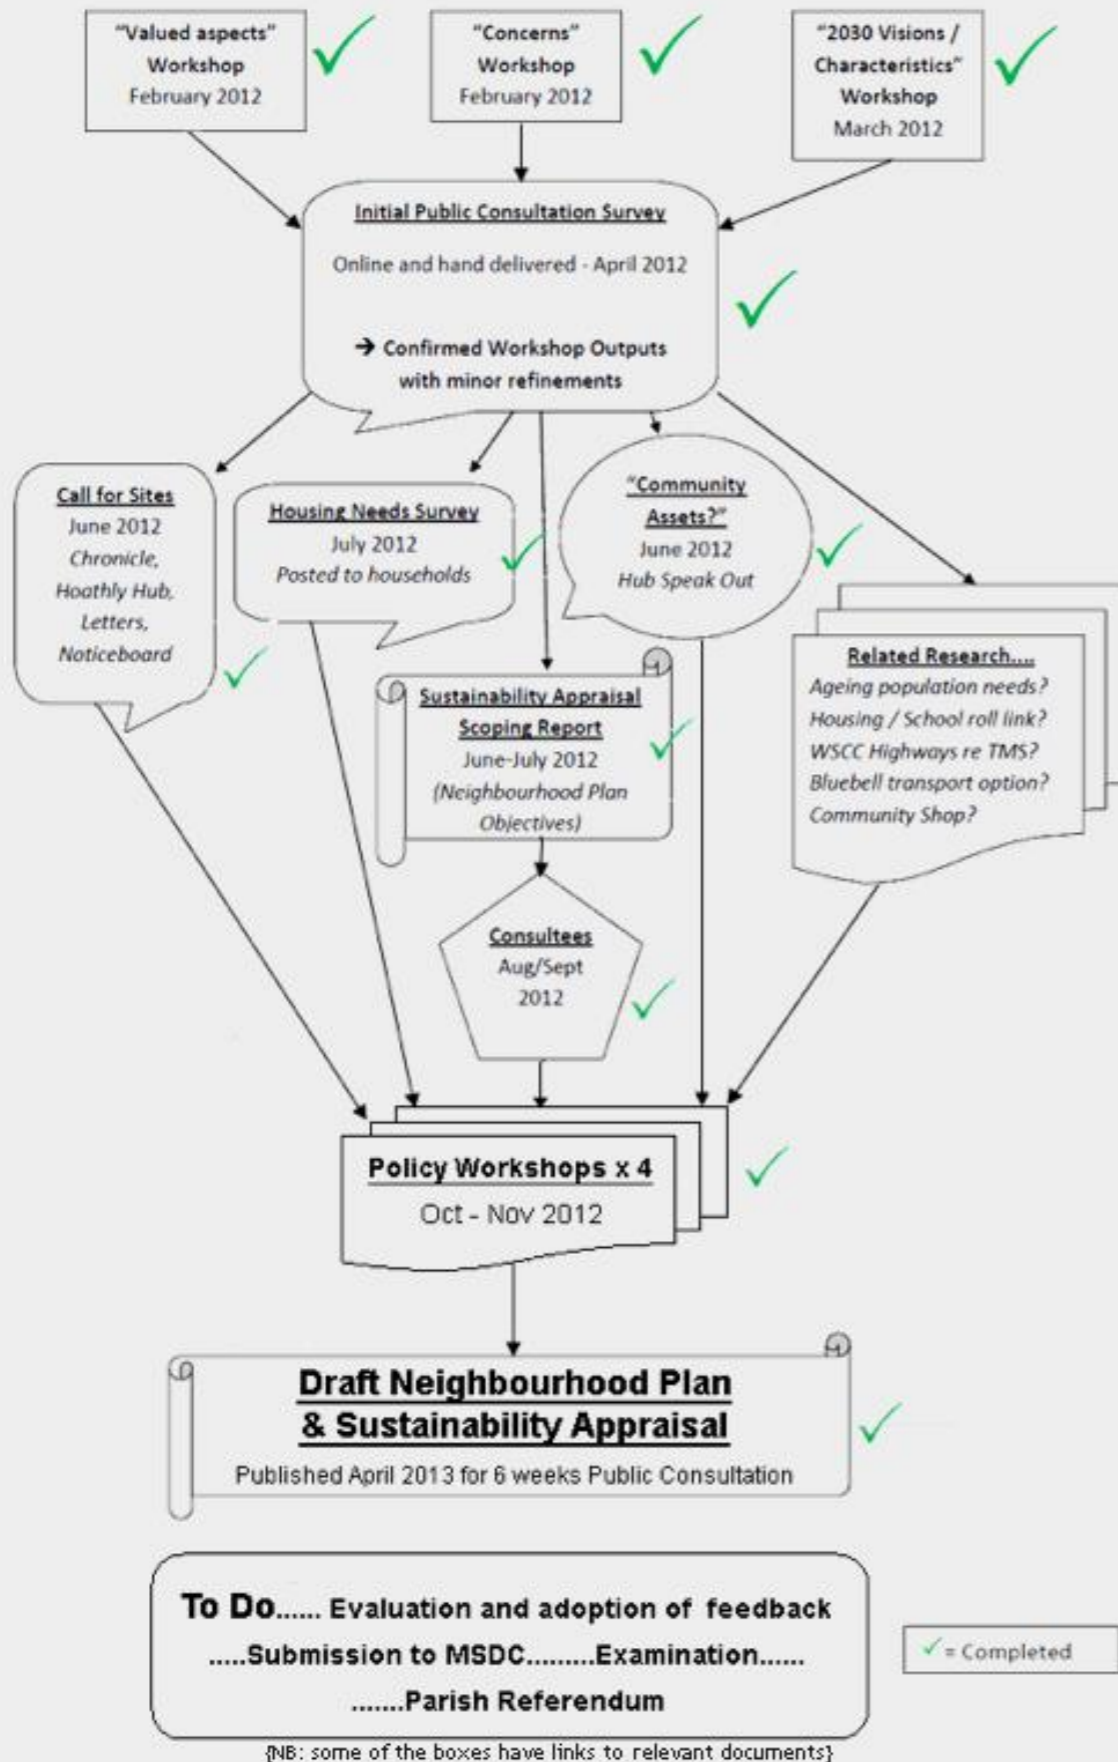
"Valued aspects" Workshop February 2012

"Concerns" Workshop February 2012

"2030 Visions / Characteristics" Workshop March 2012

Initial Public Consultation Survey

Online and hand delivered - April 2012

→ Confirmed Workshop Outputs with minor refinements

Call for Sites
June 2012
Chronicle, Hoathly Hub, Letters, Noticeboard

Housing Needs Survey
July 2012
Posted to households

"Community Assets?"
June 2012
Hub Speak Out

Related Research....
Ageing population needs?
Housing / School roll link?
WSCC Highways re TMS?
Bluebell transport option?
Community Shop?

Sustainability Appraisal Scoping Report
June-July 2012
(Neighbourhood Plan Objectives)

Consultees
Aug/Sept 2012

Policy Workshops x 4
Oct - Nov 2012

Draft Neighbourhood Plan & Sustainability Appraisal
Published April 2013 for 6 weeks Public Consultation

To Do...... Evaluation and adoption of feedback .....Submission to MSDC.........Examination...... .......Parish Referendum

✓ = Completed

{NB: some of the boxes have links to relevant documents}